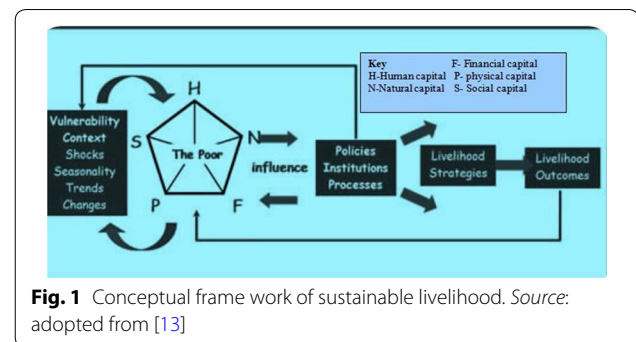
Key
H-Human capital
N-Natural capital
F- Financial capital
P- physical capital
S- Social capital

Vulnerability
Context
Shocks
Seasonality
Trends
Changes

H
S
The Poor
N
P
F

influence

Policies
Institutions
Processes

Livelihood
Strategies

Livelihood
Outcomes

**Fig. 1** Conceptual frame work of sustainable livelihood. *Source*: adopted from [13]